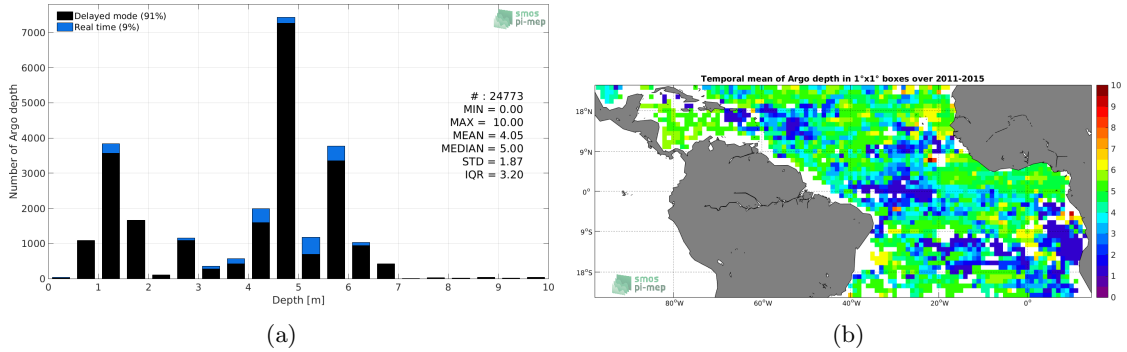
Delayed mode (91%)
Real time (9%)
smos pi-mep
7000
6000
5000
4000
3000
2000
1000
0
Number of Argo depth
# : 24773
MIN = 0.00
MAX = 10.00
MEAN = 4.05
MEDIAN = 5.00
STD = 1.87
IQR = 3.20
0 1 2 3 4 5 6 7 8 9 10
Depth [m]
(a)

Temporal mean of Argo depth in 1°x1° boxes over 2011-2015
18°N
9°N
0°
9°S
18°S
80°W 60°W 40°W 20°W 0°
smos pi-mep
10
9
8
7
6
5
4
3
2
1
0
(b)